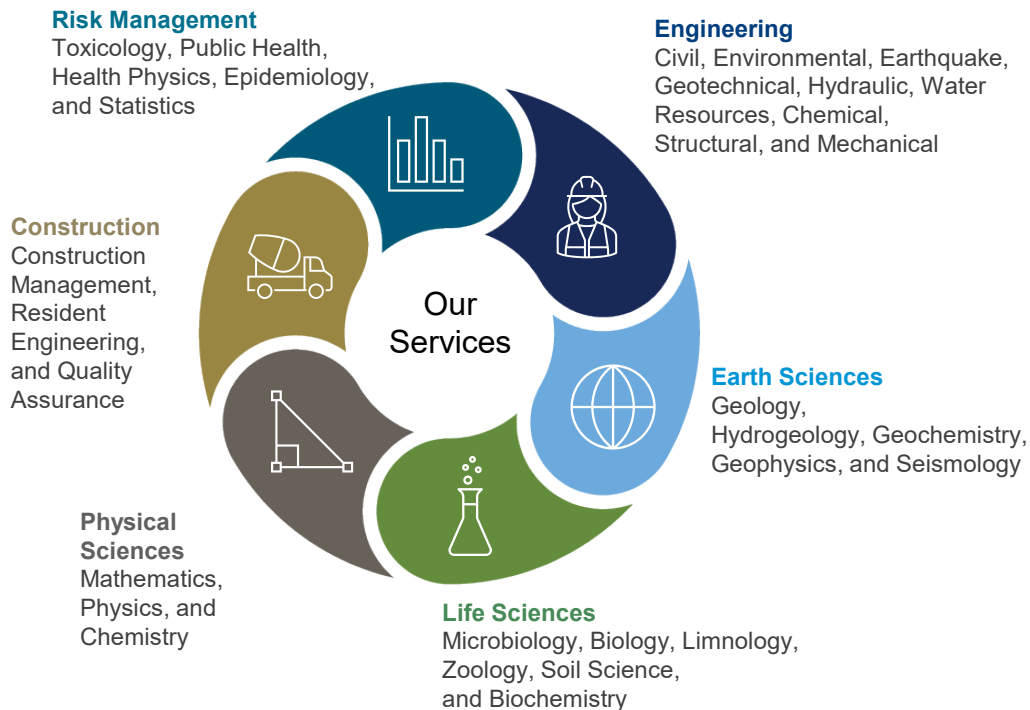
Risk Management
Toxicology, Public Health, Health Physics, Epidemiology, and Statistics

Engineering
Civil, Environmental, Earthquake, Geotechnical, Hydraulic, Water Resources, Chemical, Structural, and Mechanical

Construction
Construction Management, Resident Engineering, and Quality Assurance

Our Services

Earth Sciences
Geology, Hydrogeology, Geochemistry, Geophysics, and Seismology

Physical Sciences
Mathematics, Physics, and Chemistry

Life Sciences
Microbiology, Biology, Limnology, Zoology, Soil Science, and Biochemistry